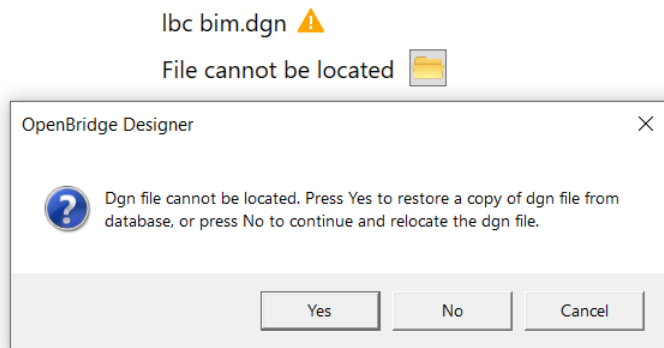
lbc bim.dgn

File cannot be located

OpenBridge Designer

X

Dgn file cannot be located. Press Yes to restore a copy of dgn file from database, or press No to continue and relocate the dgn file.

Yes

No

Cancel